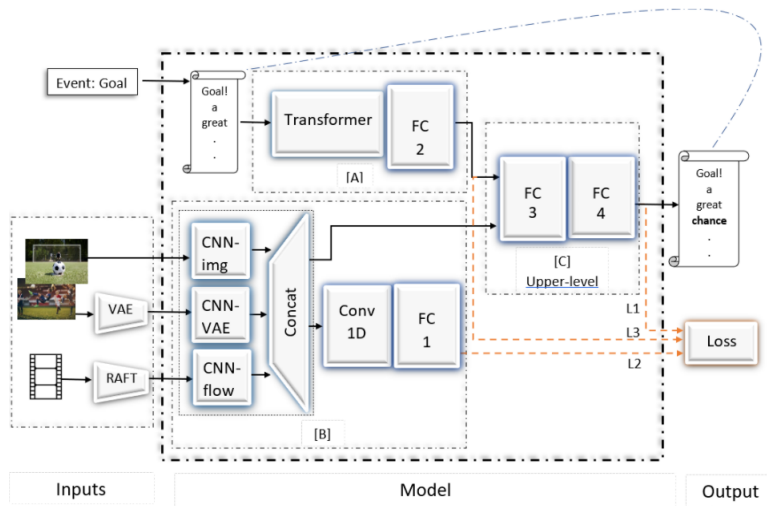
Event: Goal

Goal!
a
great
.
.

Transformer

FC
2

[A]

FC
3

FC
4

[C]
Upper-level

Goal!
a
great
chance
.
.

CNN-
img

VAE

CNN-
VAE

RAFT

CNN-
flow

Concat

Conv
1D

FC
1

[B]

L1
L3
L2

Loss

Inputs

Model

Output